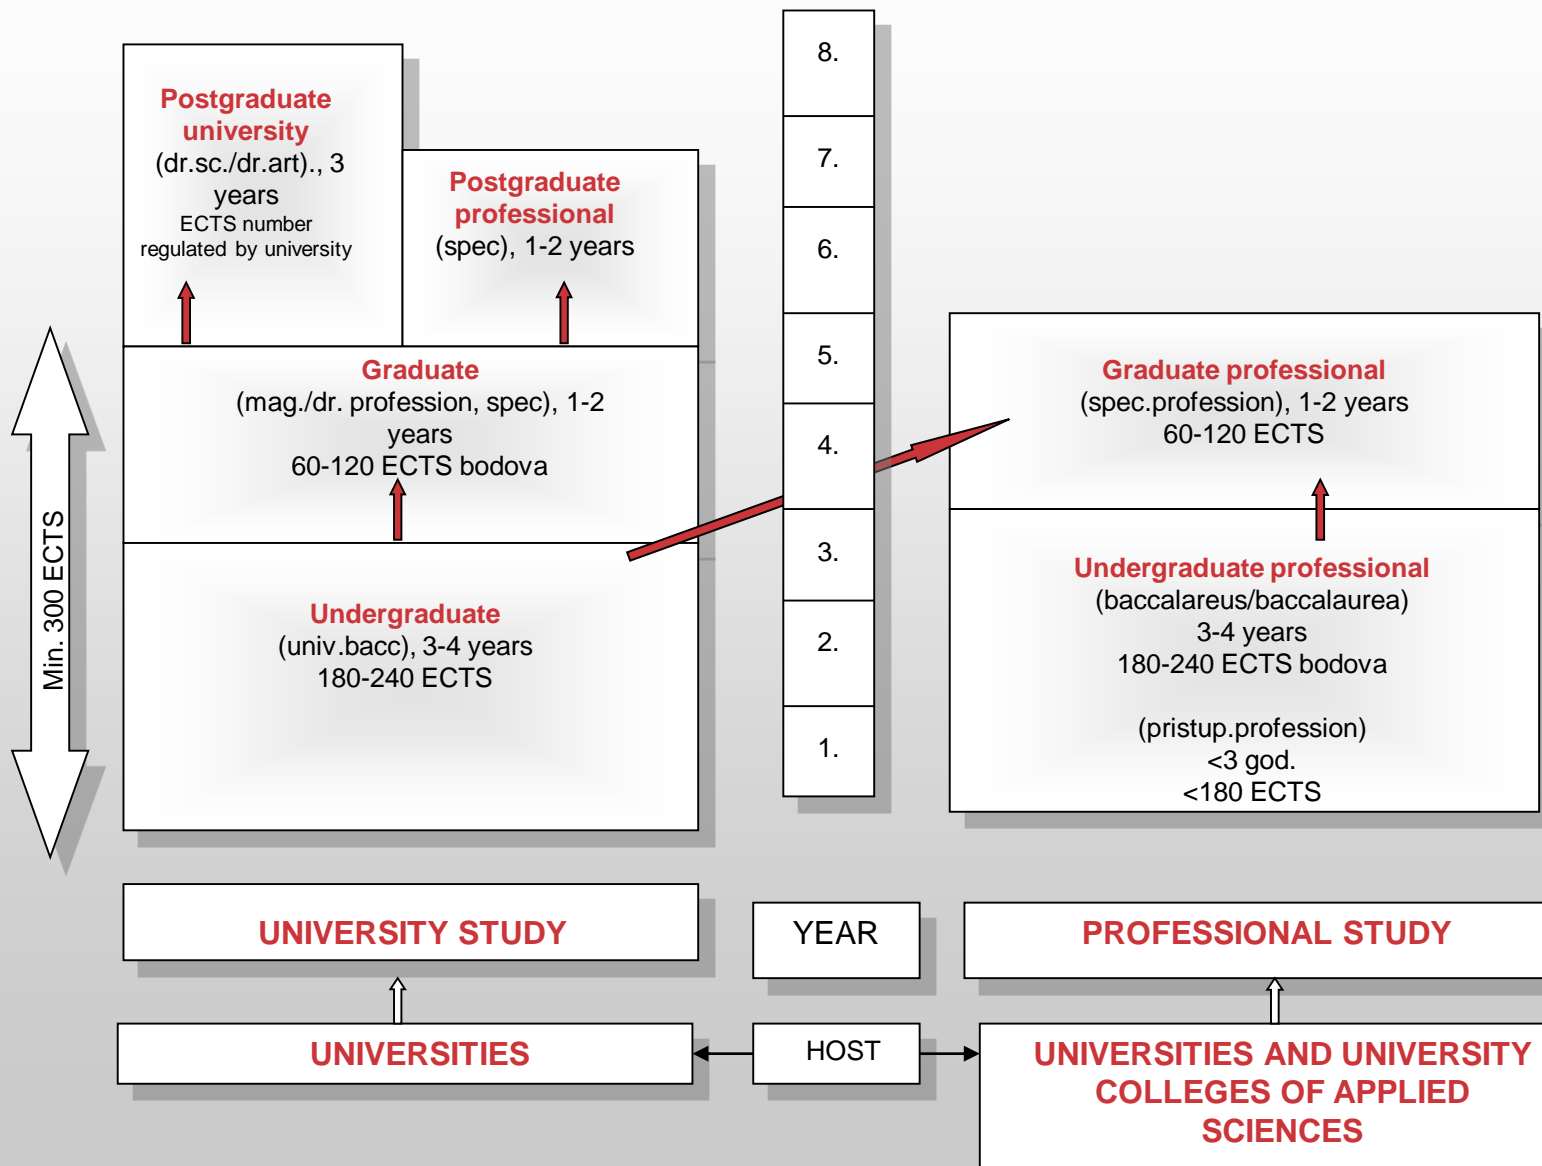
Postgraduate university
(dr.sc./dr.art)., 3 years
ECTS number regulated by university

Postgraduate professional
(spec), 1-2 years

Graduate
(mag./dr. profession, spec), 1-2 years
60-120 ECTS bodova

Undergraduate
(univ.bacc), 3-4 years
180-240 ECTS

Min. 300 ECTS

8.
7.
6.
5.
4.
3.
2.
1.

Graduate professional
(spec.profession), 1-2 years
60-120 ECTS

Undergraduate professional
(baccalareus/baccalaurea)
3-4 years
180-240 ECTS bodova

(pristup.profession)
<3 god.
<180 ECTS

UNIVERSITY STUDY

YEAR

PROFESSIONAL STUDY

UNIVERSITIES

HOST

UNIVERSITIES AND UNIVERSITY COLLEGES OF APPLIED SCIENCES